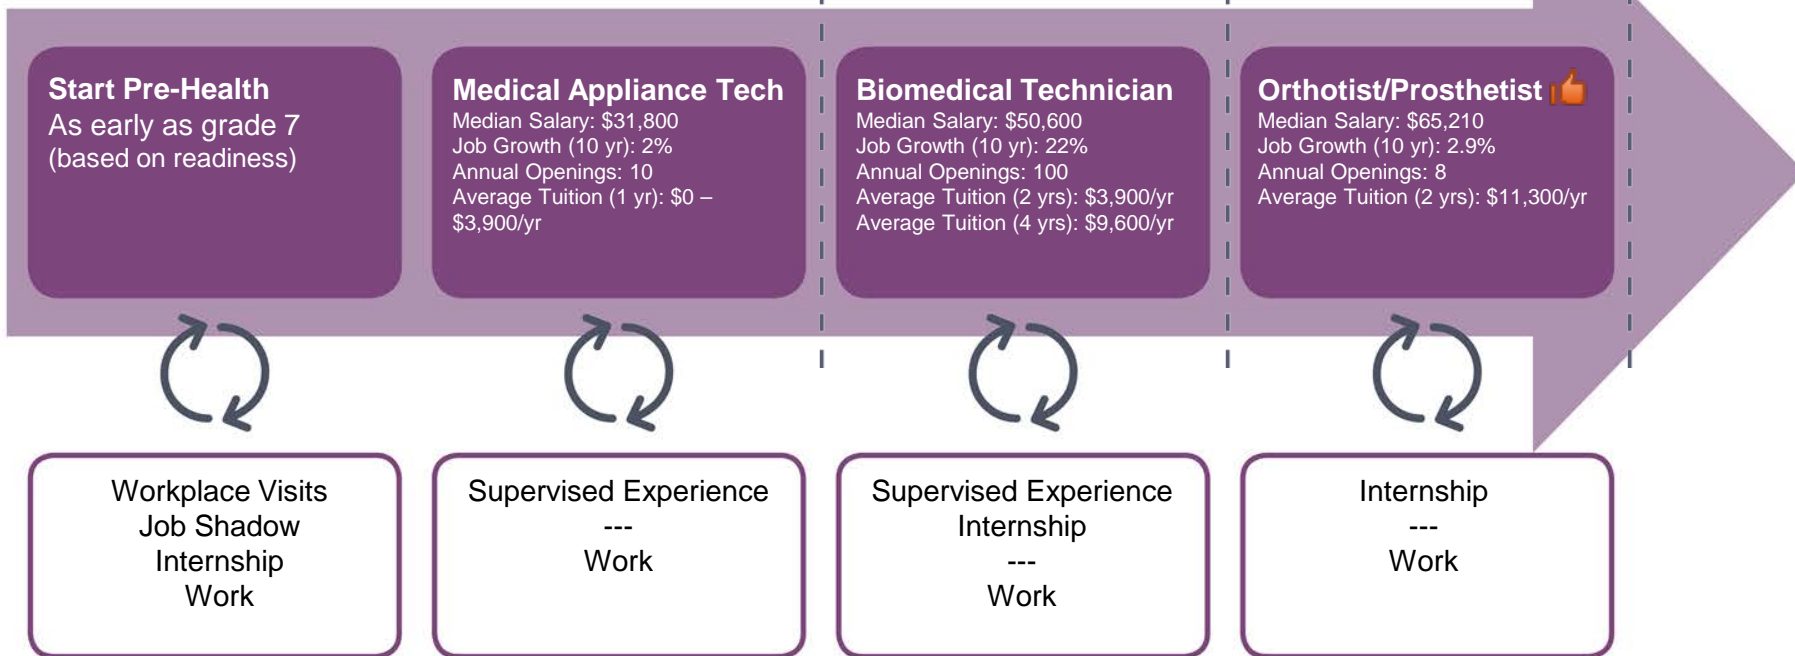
Start Pre-Health
As early as grade 7
(based on readiness)

Medical Appliance Tech
Median Salary: $31,800
Job Growth (10 yr): 2%
Annual Openings: 10
Average Tuition (1 yr): $0 – $3,900/yr

Biomedical Technician
Median Salary: $50,600
Job Growth (10 yr): 22%
Annual Openings: 100
Average Tuition (2 yrs): $3,900/yr
Average Tuition (4 yrs): $9,600/yr

Orthotist/Prosthetist
Median Salary: $65,210
Job Growth (10 yr): 2.9%
Annual Openings: 8
Average Tuition (2 yrs): $11,300/yr

Workplace Visits
Job Shadow
Internship
Work

Supervised Experience
---
Work

Supervised Experience
Internship
---
Work

Internship
---
Work